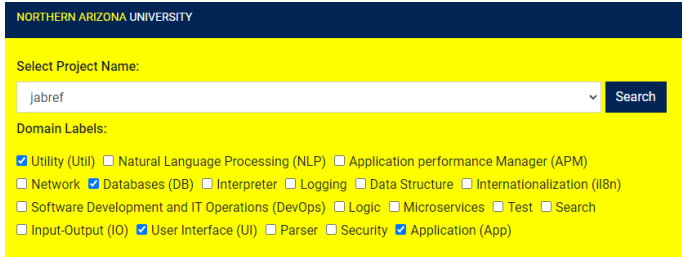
NORTHERN ARIZONA UNIVERSITY

Select Project Name:

jabref

Search

Domain Labels:

☑ Utility (Util) ☐ Natural Language Processing (NLP) ☐ Application performance Manager (APM)
☐ Network ☑ Databases (DB) ☐ Interpreter ☐ Logging ☐ Data Structure ☐ Internationalization (il8n)
☐ Software Development and IT Operations (DevOps) ☐ Logic ☐ Microservices ☐ Test ☐ Search
☐ Input-Output (IO) ☑ User Interface (UI) ☐ Parser ☐ Security ☑ Application (App)